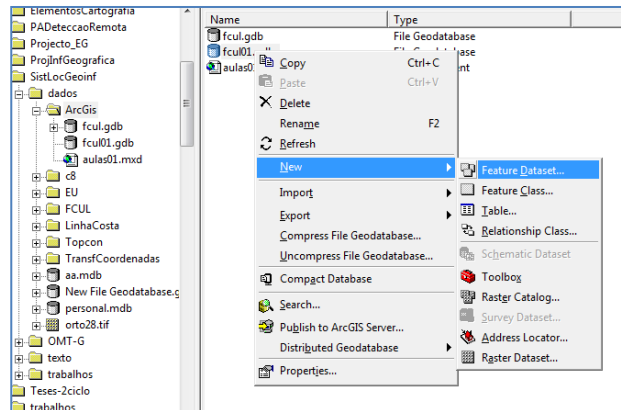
ElementosCartografia
PADeteccaoRemota
Projecto_EG
ProjInfGeografica
SistLocGeoinf
dados
ArcGis
fcul.gdb
fcul01.gdb
aulas01.mxd
c8
EU
FCUL
LinhaCosta
Topcon
TransfCoordenadas
aa.mdb
New File Geodatabase.g
personal.mdb
orto28.tif
OMT-G
texto
trabalhos
Teses-2ciclo
trabalhos

| Name | Type |
|---|---|
| fcul.gdb | File Geodatabase |
| fcul01. | File Geodatabase |
| aulas0 | ent |

Copy Ctrl+C
Paste Ctrl+V
Delete
Rename F2
Refresh
New
Import
Export
Compress File Geodatabase...
Uncompress File Geodatabase...
Compact Database
Search...
Publish to ArcGIS Server...
Distributed Geodatabase
Properties...

Feature Dataset...
Feature Class...
Table...
Relationship Class...
Schematic Dataset
Toolbox
Raster Catalog...
Survey Dataset...
Address Locator...
Raster Dataset...